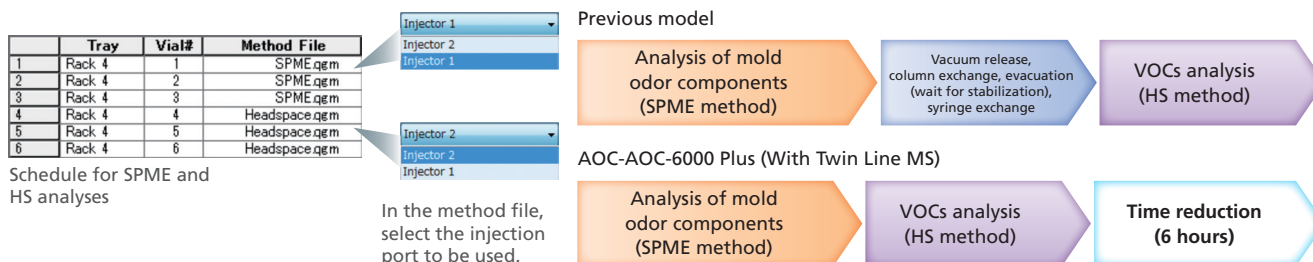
|   | Tray | Vial# | Method File |
|---|---|---|---|
| 1 | Rack 4 | 1 | SPME.qgm |
| 2 | Rack 4 | 2 | SPME.qgm |
| 3 | Rack 4 | 3 | SPME.qgm |
| 4 | Rack 4 | 4 | Headspace.qgm |
| 5 | Rack 4 | 5 | Headspace.qgm |
| 6 | Rack 4 | 6 | Headspace.qgm |

Schedule for SPME and HS analyses

Injector 1
Injector 2
Injector 1

Injector 2
Injector 2
Injector 1

In the method file, select the injection port to be used.

Previous model

Analysis of mold odor components (SPME method)

Vacuum release, column exchange, evacuation (wait for stabilization), syringe exchange

VOCs analysis (HS method)

AOC-AOC-6000 Plus (With Twin Line MS)

Analysis of mold odor components (SPME method)

VOCs analysis (HS method)

Time reduction (6 hours)